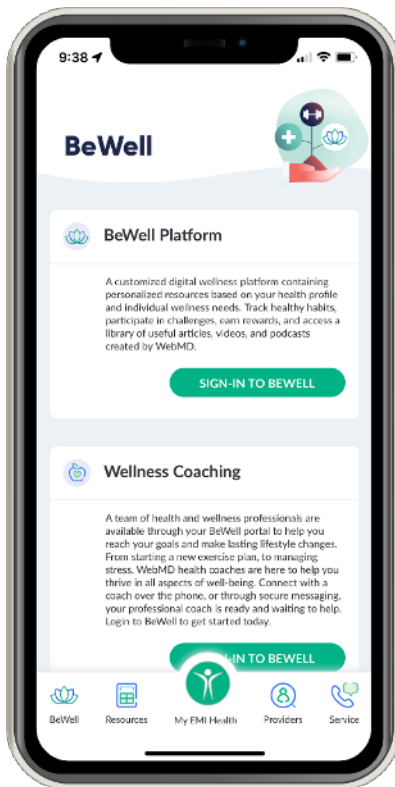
9:38

BeWell

BeWell Platform

A customized digital wellness platform containing personalized resources based on your health profile and individual wellness needs. Track healthy habits, participate in challenges, earn rewards, and access a library of useful articles, videos, and podcasts created by WebMD.

SIGN-IN TO BEWELL

Wellness Coaching

A team of health and wellness professionals are available through your BeWell portal to help you reach your goals and make lasting lifestyle changes. From starting a new exercise plan, to managing stress, WebMD health coaches are here to help you thrive in all aspects of well-being. Connect with a coach over the phone, or through secure messaging, your professional coach is ready and waiting to help. Login to BeWell to get started today.

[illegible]-IN TO BEWELL

BeWell
Resources
My EMI Health
Providers
Service